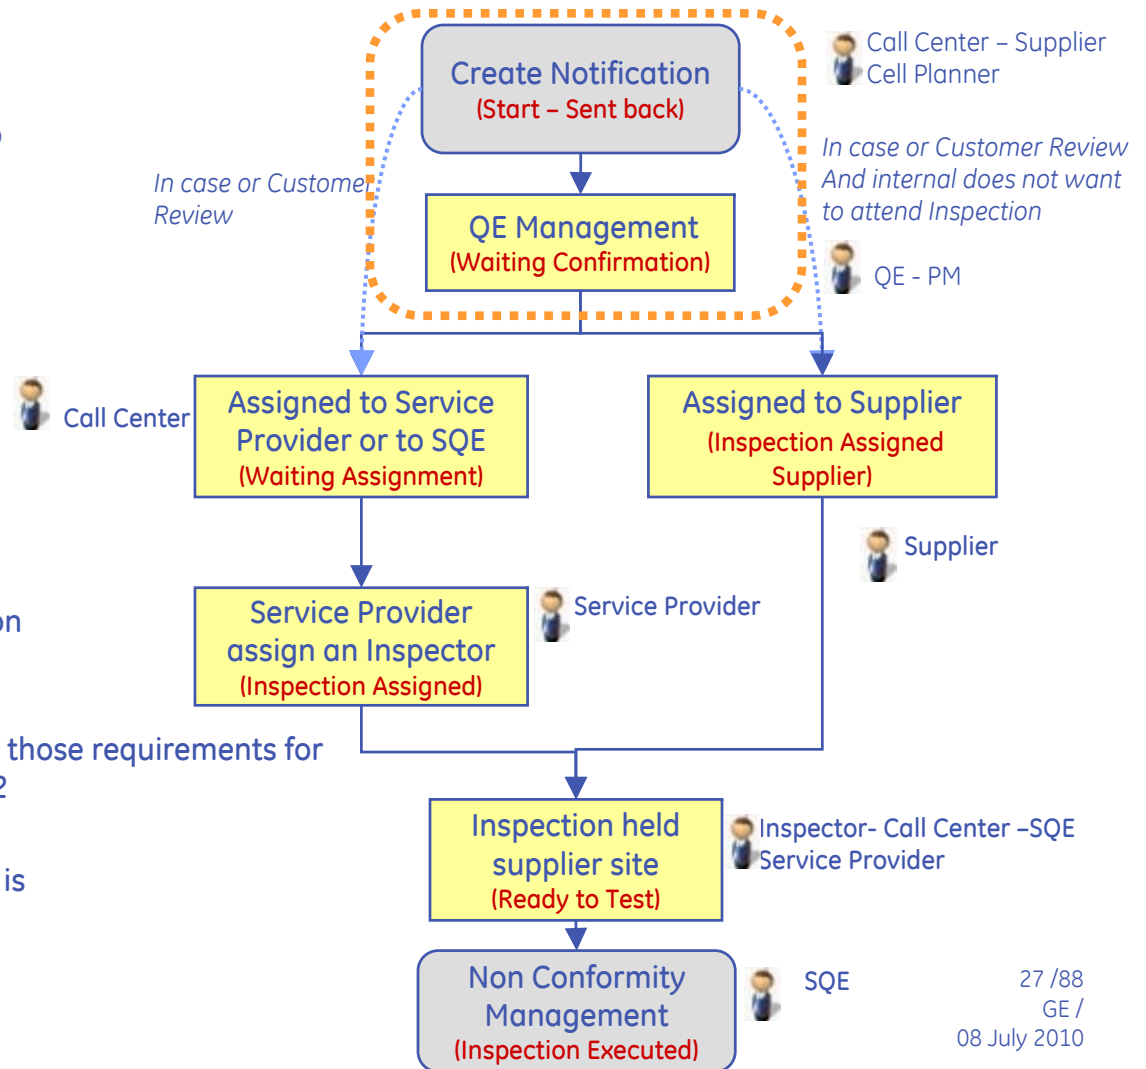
o

on

those requirements for
2

is

Create Notification
(Start – Sent back)

Call Center – Supplier
Cell Planner

In case or Customer
Review

In case or Customer Review
And internal does not want
to attend Inspection

QE Management
(Waiting Confirmation)

QE - PM

Call Center

Assigned to Service Provider or to SQE
(Waiting Assignment)

Assigned to Supplier
(Inspection Assigned Supplier)

Supplier

Service Provider assign an Inspector
(Inspection Assigned)

Service Provider

Inspection held supplier site
(Ready to Test)

Inspector- Call Center –SQE
Service Provider

Non Conformity Management
(Inspection Executed)

SQE

27 /88
GE /
08 July 2010